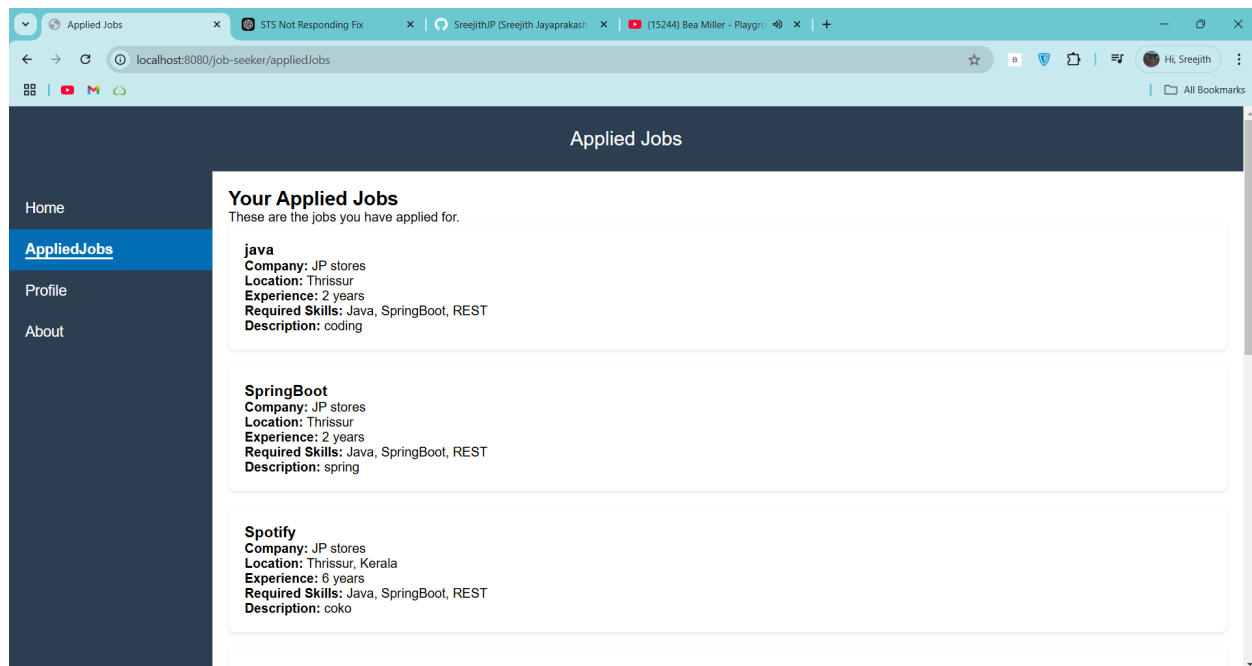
Applied Jobs × | STS Not Responding Fix × | SreejithJP (Sreejith Jayaprakash × | (15244) Bea Miller - Playgro × | +

localhost:8080/job-seeker/appliedJobs

B | Hi, Sreejith

All Bookmarks

Applied Jobs

Home
AppliedJobs
Profile
About

Your Applied Jobs
These are the jobs you have applied for.

java
**Company:** JP stores
**Location:** Thrissur
**Experience:** 2 years
**Required Skills:** Java, SpringBoot, REST
**Description:** coding

SpringBoot
**Company:** JP stores
**Location:** Thrissur
**Experience:** 2 years
**Required Skills:** Java, SpringBoot, REST
**Description:** spring

Spotify
**Company:** JP stores
**Location:** Thrissur, Kerala
**Experience:** 6 years
**Required Skills:** Java, SpringBoot, REST
**Description:** coko